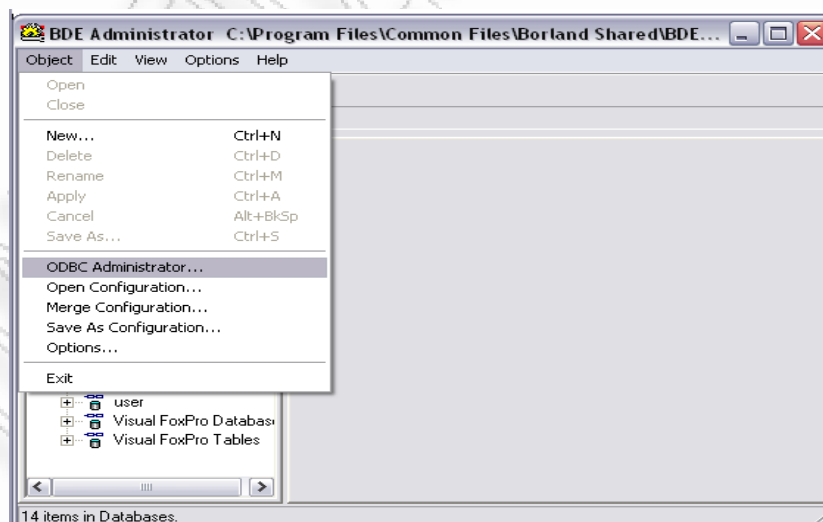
BDE Administrator C:\Program Files\Common Files\Borland Shared\BDE...

Object Edit View Options Help

Open
Close

New... Ctrl+N
Delete Ctrl+D
Rename Ctrl+M
Apply Ctrl+A
Cancel Alt+BkSp
Save As... Ctrl+S

ODBC Administrator...
Open Configuration...
Merge Configuration...
Save As Configuration...
Options...

Exit

user
Visual FoxPro Databas
Visual FoxPro Tables

14 items in Databases.